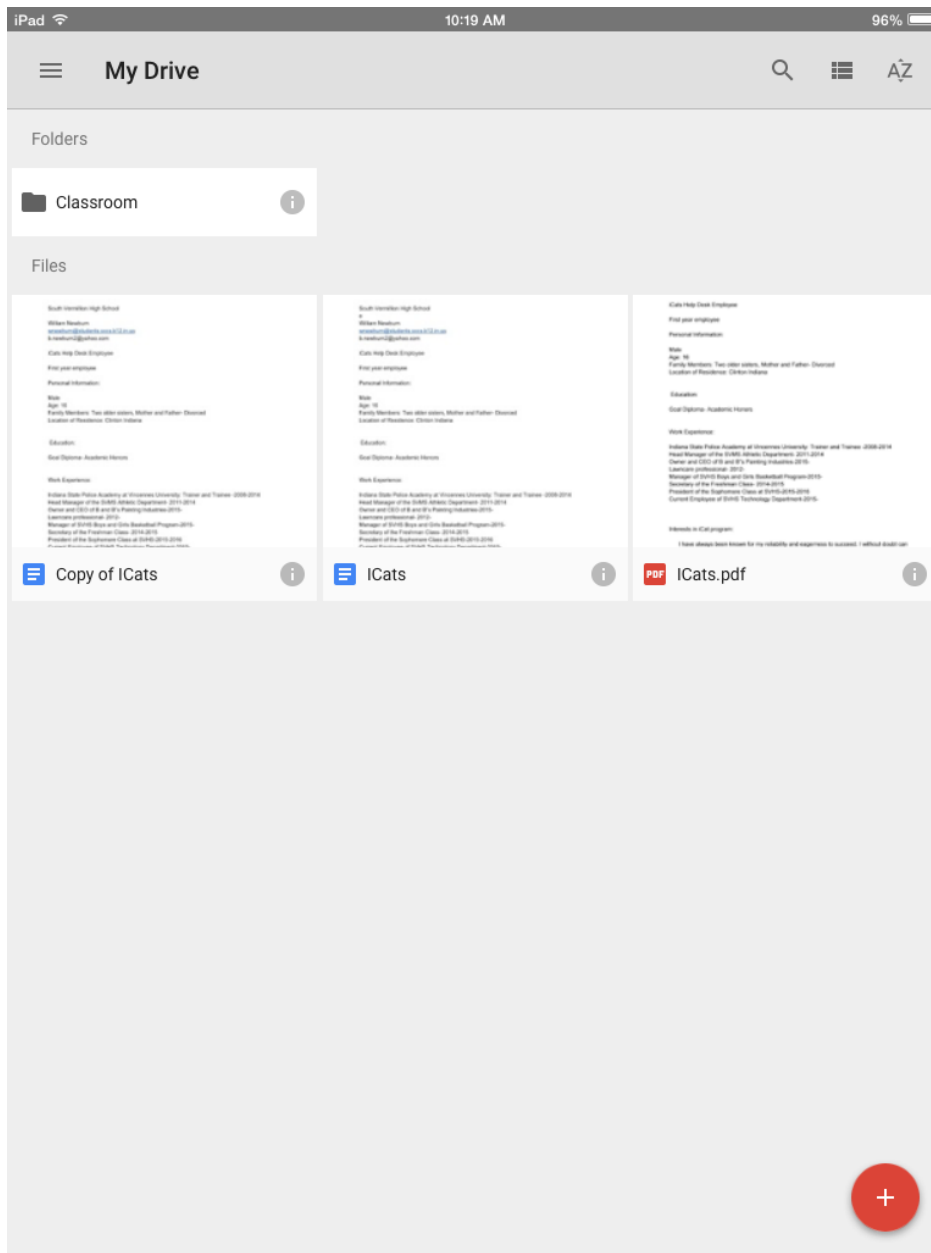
iPad 10:19 AM 96%

My Drive

AZ

Folders

Classroom

Files

South Vermillion High School

William Newburn

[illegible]

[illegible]

ICats Help Desk Employee

First year employee

Personal Information:

Male
Age: 16
Family Members: Two older sisters, Mother and Father- Divorced
Location of Residence: Clinton Indiana

Education:

Goal Diploma- Academic Honors

Work Experience:

Indiana State Police Academy at Vincennes University: Trainer and Trainee -2008-2014
Head Manager of the SVMS Athletic Department- 2011-2014
Owner and CEO of B and B's Painting Industries 2015-
Lawncare professional- 2012-
Manager of SVHS Boys and Girls Basketball Program-2015-
Secretary of the Freshman Class- 2014-2015
President of the Sophomore Class at SVHS 2015-2016
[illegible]

Copy of ICats

ICats

ICats.pdf

Interests in iCat program:

I have always been known for my reliability and eagerness to succeed. I without doubt can

+